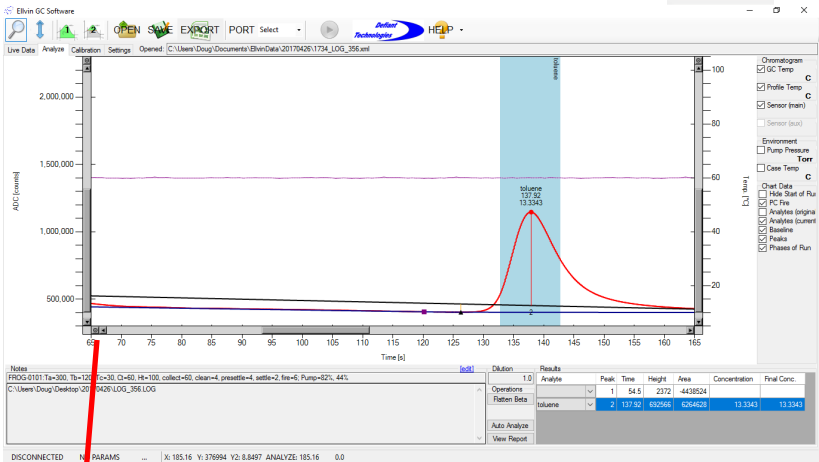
Ellvin GC Software

1 2 OPEN SAVE EXPORT PORT Select Defiant Technologies HELP

Live Data Analyze Calibration Settings Opened: C:\Users\Doug\Documents\EllvinData\20170426\1734_LOG_356.xml

toluene

2,000,000
1,500,000
1,000,000
500,000

ADC [counts]

toluene
137.92
13.3343

100
80
60
40
20

Temp. [°C]

65 70 75 80 85 90 95 100 105 110 115 120 125 130 135 140 145 150 155 160 165

Time [s]

Chromatogram
GC Temp
C
Profile Temp
C
Sensor (main)
Sensor (aux)
Environment
Pump Pressure
Torr
Case Temp
C
Chart Data
Hide Start of Ru
PC Fire
Analytes (origina
Analytes (current
Baseline
Peaks
Phases of Run

Notes [edit]
FROG-0101:Ta=300, Tb=120, Tc=30, Ct=60, Ht=100, collect=60, clean=4, presettle=4, settle=2, fire=6; Pump=82%, 44%
C:\Users\Doug\Desktop\20170426\LOG_356.LOG

Dilution
1.0
Operations
Flatten Beta
Auto Analyze
View Report

Results
| Analyte | Peak | Time | Height | Area | Concentration | Final Conc. |
|---|---|---|---|---|---|---|
| | 1 | 54.5 | 2372 | -4438524 | | |
| toluene | 2 | 137.92 | 692566 | 6264628 | 13.3343 | 13.3343 |

DISCONNECTED N PARAMS ... X: 185.16 Y: 376994 Y2: 8.8497 ANALYZE: 185.16 0.0